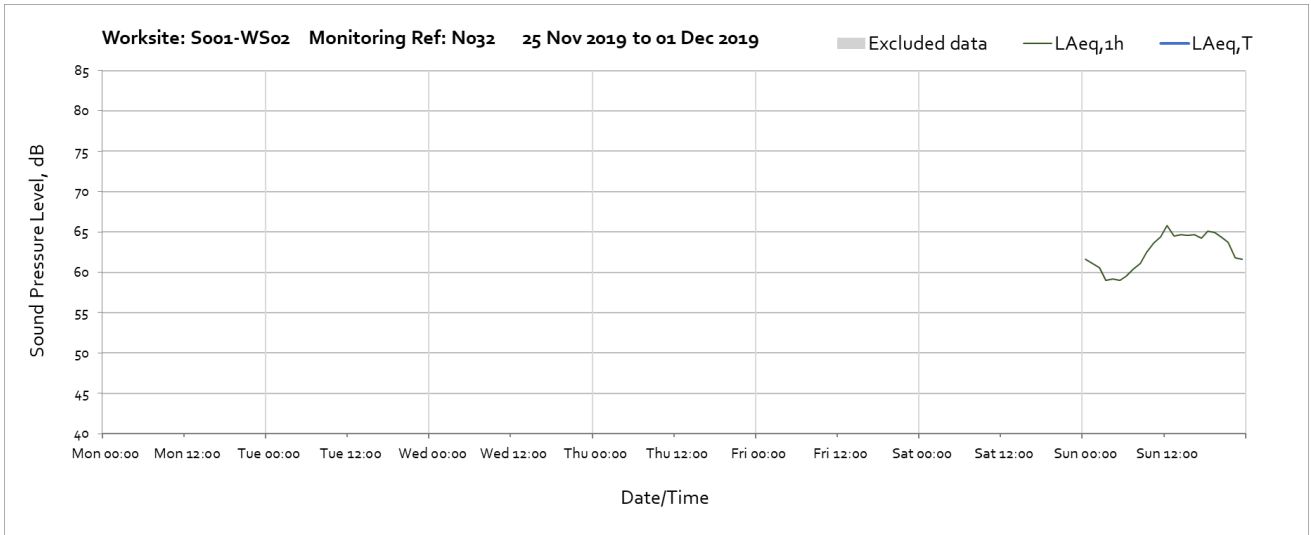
Worksite: S001-WS02 Monitoring Ref: N032 25 Nov 2019 to 01 Dec 2019

Excluded data LAeq,1h LAeq,T

Sound Pressure Level, dB

85
80
75
70
65
60
55
50
45
40

Mon 00:00 Mon 12:00 Tue 00:00 Tue 12:00 Wed 00:00 Wed 12:00 Thu 00:00 Thu 12:00 Fri 00:00 Fri 12:00 Sat 00:00 Sat 12:00 Sun 00:00 Sun 12:00

Date/Time